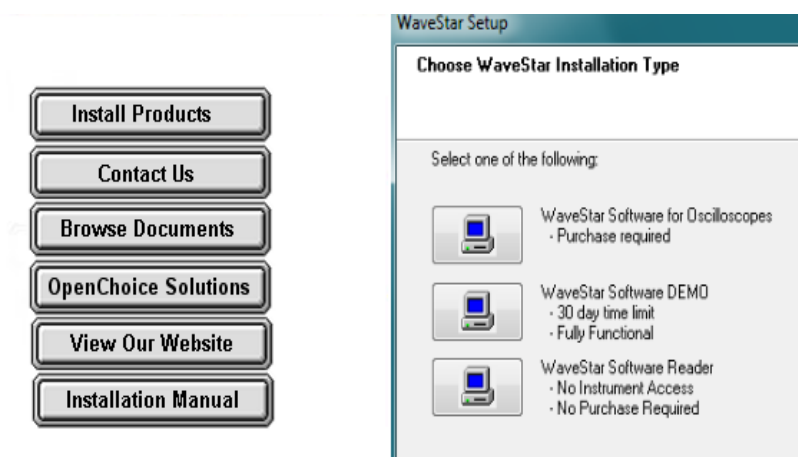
Install Products

Contact Us

Browse Documents

OpenChoice Solutions

View Our Website

Installation Manual

WaveStar Setup

Choose WaveStar Installation Type

Select one of the following:

WaveStar Software for Oscilloscopes
- Purchase required

WaveStar Software DEMO
- 30 day time limit
- Fully Functional

WaveStar Software Reader
- No Instrument Access
- No Purchase Required